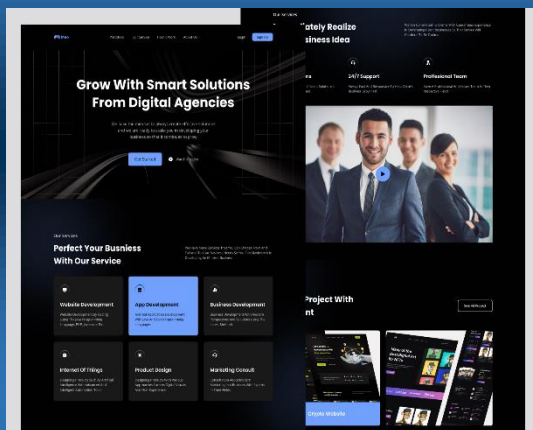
Grow With Smart Solutions From Digital Agencies

Get Started

Our Services

Perfect Your Busniess With Our Service

Website Development

App Development

Business Development

Internet Of Things

Product Design

Marketing Consult

Our Services

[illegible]ately Realize
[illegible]siness Idea

24/7 Support

Professional Team

Project With
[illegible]nt

See All Project

Crypto Website